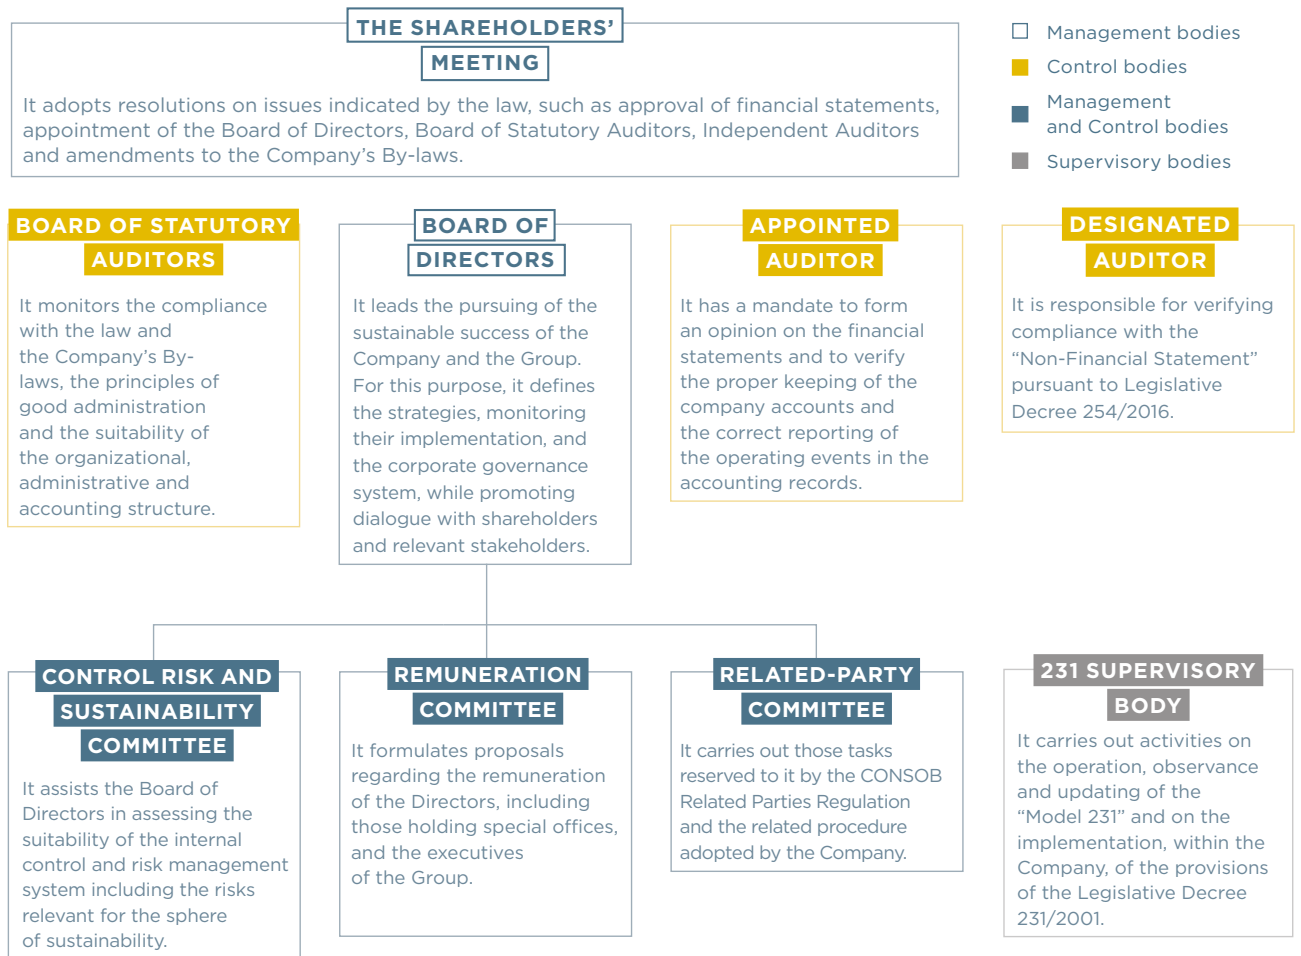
THE SHAREHOLDERS' MEETING

It adopts resolutions on issues indicated by the law, such as approval of financial statements, appointment of the Board of Directors, Board of Statutory Auditors, Independent Auditors and amendments to the Company's By-laws.

Management bodies

Control bodies

Management and Control bodies

Supervisory bodies

BOARD OF STATUTORY AUDITORS

It monitors the compliance with the law and the Company's By-laws, the principles of good administration and the suitability of the organizational, administrative and accounting structure.

BOARD OF DIRECTORS

It leads the pursuing of the sustainable success of the Company and the Group. For this purpose, it defines the strategies, monitoring their implementation, and the corporate governance system, while promoting dialogue with shareholders and relevant stakeholders.

APPOINTED AUDITOR

It has a mandate to form an opinion on the financial statements and to verify the proper keeping of the company accounts and the correct reporting of the operating events in the accounting records.

DESIGNATED AUDITOR

It is responsible for verifying compliance with the "Non-Financial Statement" pursuant to Legislative Decree 254/2016.

CONTROL RISK AND SUSTAINABILITY COMMITTEE

It assists the Board of Directors in assessing the suitability of the internal control and risk management system including the risks relevant for the sphere of sustainability.

REMUNERATION COMMITTEE

It formulates proposals regarding the remuneration of the Directors, including those holding special offices, and the executives of the Group.

RELATED-PARTY COMMITTEE

It carries out those tasks reserved to it by the CONSOB Related Parties Regulation and the related procedure adopted by the Company.

231 SUPERVISORY BODY

It carries out activities on the operation, observance and updating of the "Model 231" and on the implementation, within the Company, of the provisions of the Legislative Decree 231/2001.